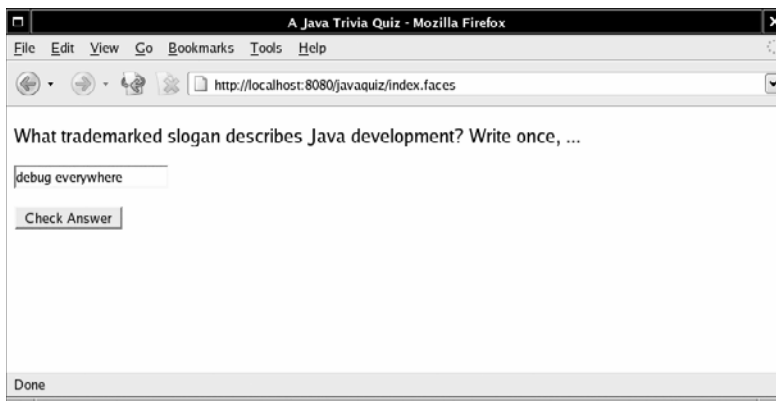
A Java Trivia Quiz - Mozilla Firefox

File Edit View Go Bookmarks Tools Help

http://localhost:8080/javaquiz/index.faces

What trademarked slogan describes Java development? Write once, ...

debug everywhere

Check Answer

Done